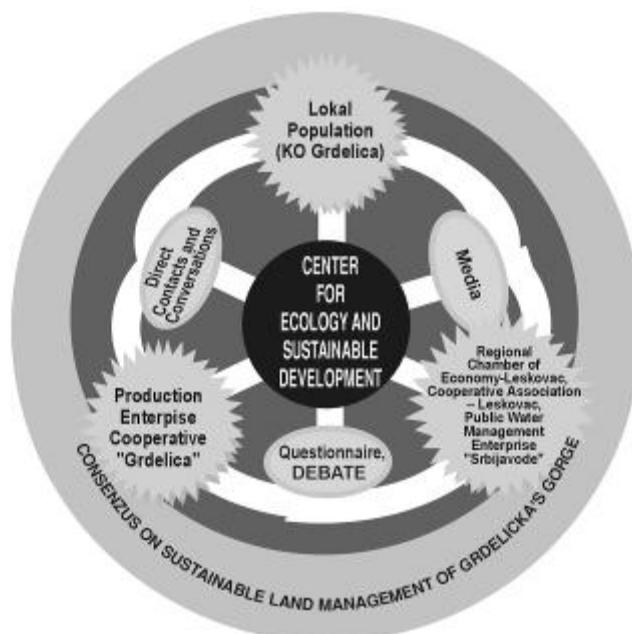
Lokal Population (KO Grdelica)

Direct Contacts and Conversations

Media

CENTER FOR ECOLOGY AND SUSTAINABLE DEVELOPMENT

Regional Chamber of Economy-Leskovac, Cooperative Association – Leskovac, Public Water Management Enterprise "Srbijavode"

Production Enterpise Cooperative "Grdelica"

Questionnaire, DEBATE

CONSENZUS ON SUSTAINABLE LAND MANAGEMENT OF GRDELICKA'S GORGE